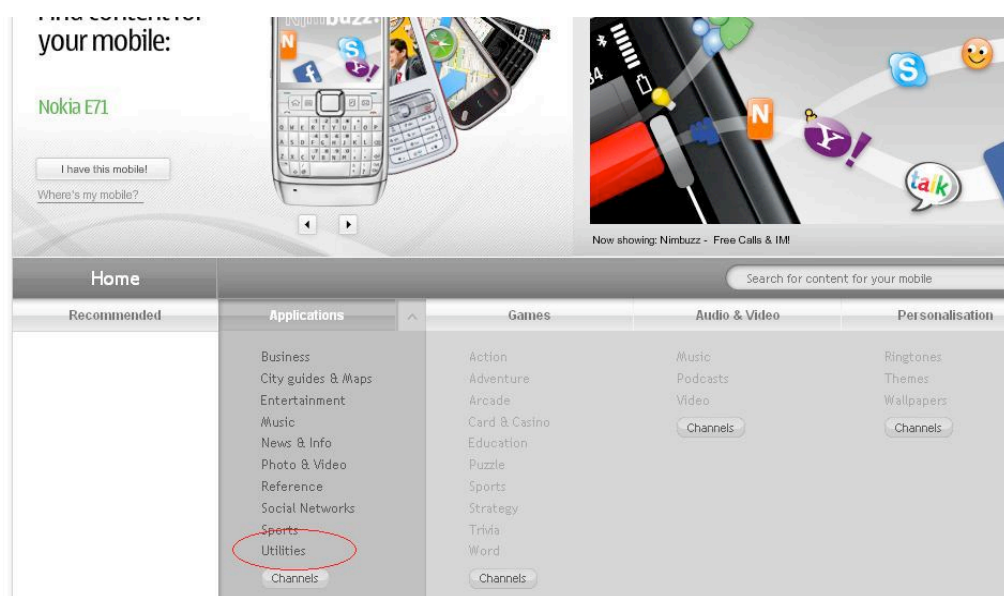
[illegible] your mobile:

Nokia E71

I have this mobile!

Where's my mobile?

Now showing: Nimbuzz - Free Calls & IM!

Home

Search for content for your mobile

Recommended

Applications

Games

Audio & Video

Personalisation

Business
City guides & Maps
Entertainment
Music
News & Info
Photo & Video
Reference
Social Networks
Sports
Utilities
Channels

Action
Adventure
Arcade
Card & Casino
Education
Puzzle
Sports
Strategy
Trivia
Word
Channels

Music
Podcasts
Video
Channels

Ringtones
Themes
Wallpapers
Channels